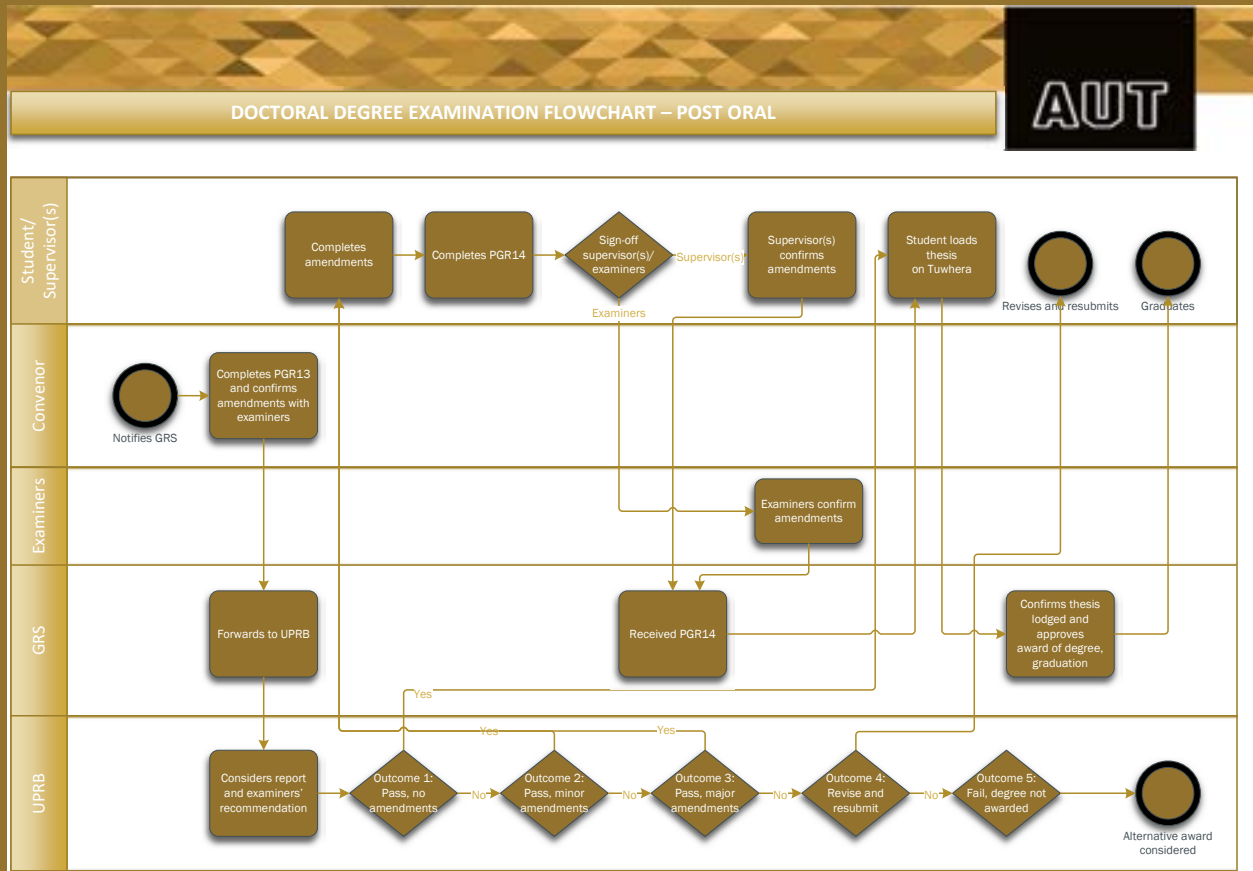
DOCTORAL DEGREE EXAMINATION FLOWCHART – POST ORAL

AUT

Student/ Supervisor(s)

Completes amendments

Completes PGR14

Sign-off supervisor(s)/ examiners

Supervisor(s)

Examiners

Supervisor(s) confirms amendments

Student loads thesis on Tuwhera

Revises and resubmits

Graduates

Convenor

Notifies GRS

Completes PGR13 and confirms amendments with examiners

Examiners

Examiners confirm amendments

GRS

Forwards to UPRB

Received PGR14

Confirms thesis lodged and approves award of degree, graduation

UPRB

Yes

Yes

Yes

Considers report and examiners' recommendation

Outcome 1: Pass, no amendments

No

Outcome 2: Pass, minor amendments

No

Outcome 3: Pass, major amendments

No

Outcome 4: Revise and resubmit

No

Outcome 5: Fail, degree not awarded

Alternative award considered